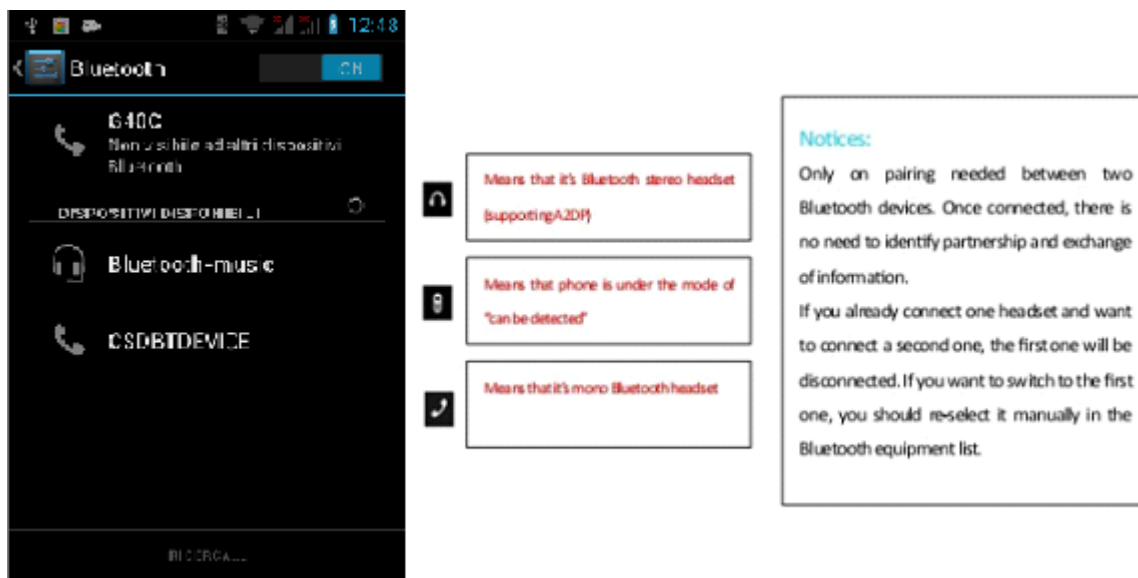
12:48

Bluetooth ON

G40C
Non visibile ad altri dispositivi Bluetooth

DISPOSITIVI DISPONIBILI

Bluetooth-music

CSDBTDEVICE

RICERCA...

Means that it's Bluetooth stereo headset (supportingA2DP)

Means that phone is under the mode of "can be detected"

Means that it's mono Bluetooth headset

Notices:
Only on pairing needed between two Bluetooth devices. Once connected, there is no need to identify partnership and exchange of information.
If you already connect one headset and want to connect a second one, the first one will be disconnected. If you want to switch to the first one, you should re-select it manually in the Bluetooth equipment list.